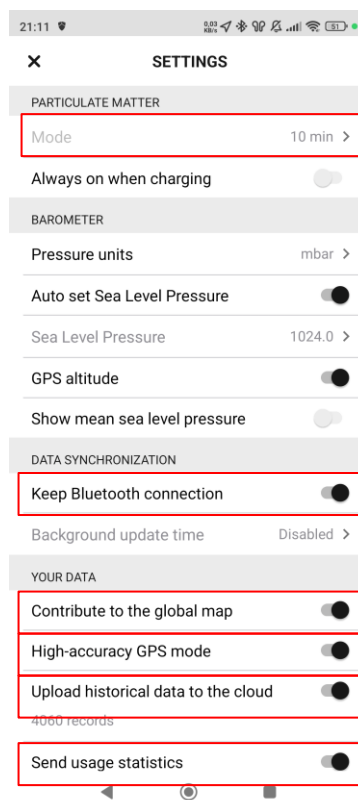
21:11

0,03 KB/s

51

×

SETTINGS

PARTICULATE MATTER

Mode 10 min >

Always on when charging

BAROMETER

Pressure units mbar >

Auto set Sea Level Pressure

Sea Level Pressure 1024.0 >

GPS altitude

Show mean sea level pressure

DATA SYNCHRONIZATION

Keep Bluetooth connection

Background update time Disabled >

YOUR DATA

Contribute to the global map

High-accuracy GPS mode

Upload historical data to the cloud

4060 records

Send usage statistics